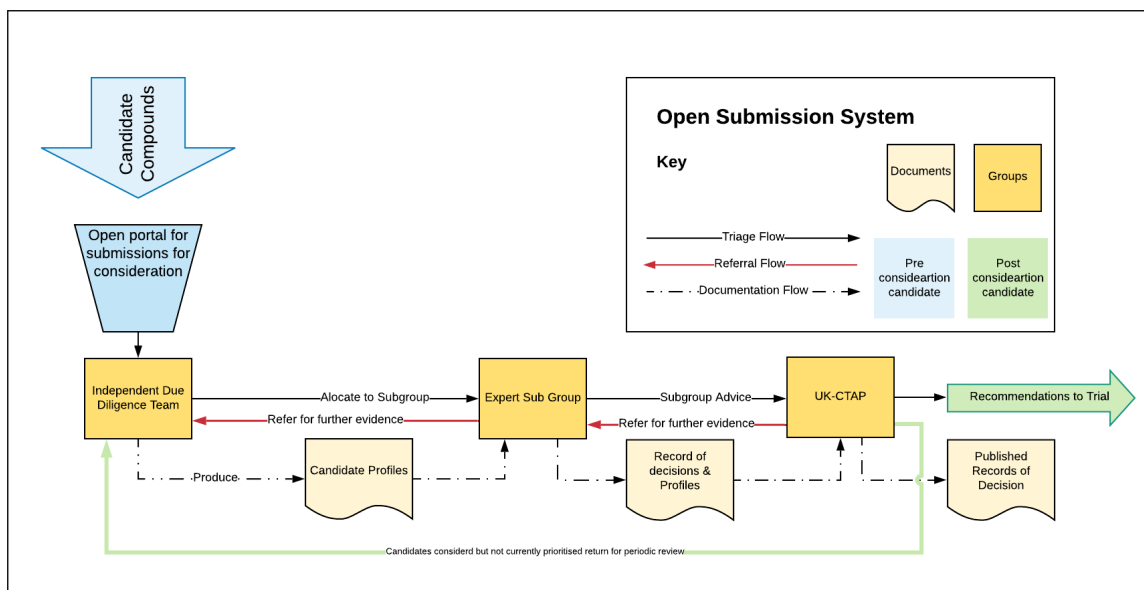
Candidate Compounds

Open Submission System

Key

Documents

Groups

Triage Flow

Referral Flow

Documentation Flow

Pre consideartion candidate

Post consideartion candidate

Open portal for submissions for consideration

Independent Due Diligence Team

Alocate to Subgroup

Refer for further evidence

Expert Sub Group

Subgroup Advice

Refer for further evidence

UK-CTAP

Recommendations to Trial

Produce

Candidate Profiles

Record of decisions & Profiles

Published Records of Decision

Candidates considerd but not currently prioritised return for periodic review